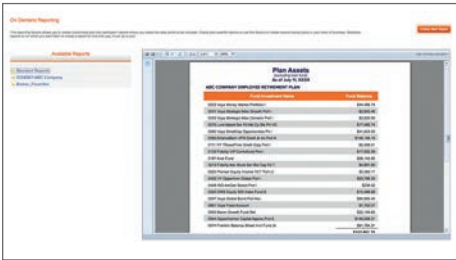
On Demand Reporting

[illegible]

Create New Report

Available Reports

Standard Reports
ACME ABC Company
Brokers_Favorites

Plan Assets
As of July 15, 20XX

ABC COMPANY EMPLOYEE RETIREMENT PLAN

| Fund Investment Name | Fund Balance |
|---|---|
| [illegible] | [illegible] |
| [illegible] | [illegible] |
| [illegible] | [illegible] |
| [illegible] | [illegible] |
| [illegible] | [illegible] |
| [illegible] | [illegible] |
| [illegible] | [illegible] |
| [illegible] | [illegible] |
| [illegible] | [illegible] |
| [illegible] | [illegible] |
| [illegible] | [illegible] |
| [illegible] | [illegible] |
| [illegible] | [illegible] |
| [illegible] | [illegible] |
| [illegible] | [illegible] |
| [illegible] | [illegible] |
| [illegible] | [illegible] |
| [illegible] | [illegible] |
| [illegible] | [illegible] |
| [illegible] | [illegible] |
| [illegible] | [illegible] |
| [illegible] | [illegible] |
| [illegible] | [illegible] |
| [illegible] | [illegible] |
| | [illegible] |